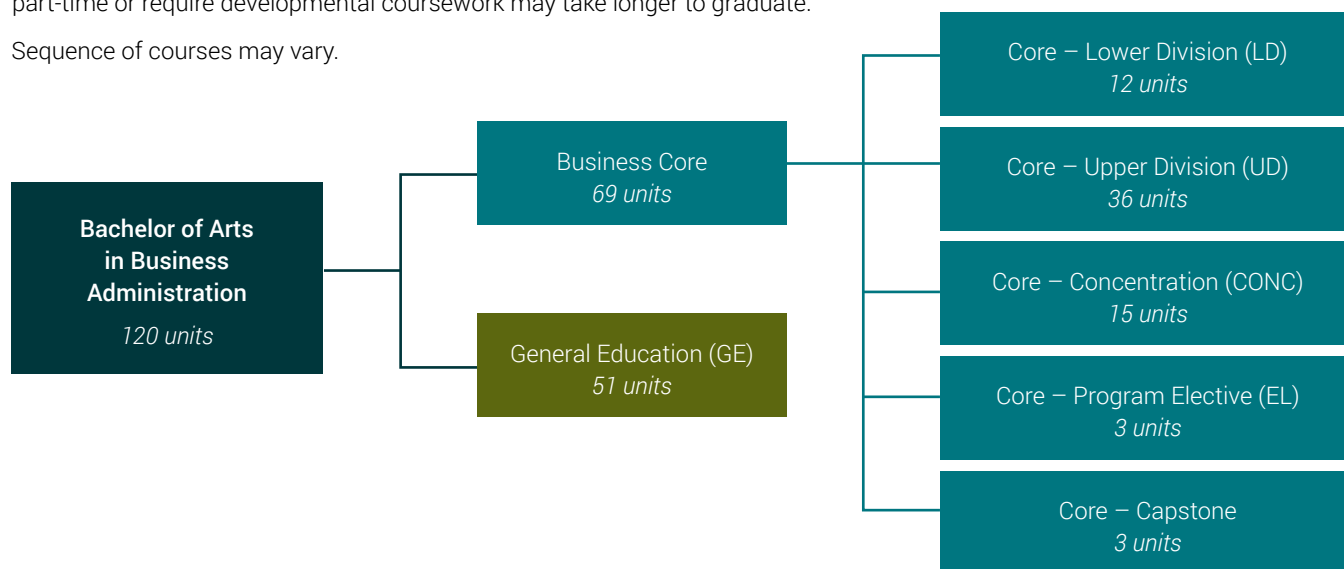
part-time or require developmental coursework may take longer to graduate.

Sequence of courses may vary.

Bachelor of Arts in Business Administration
120 units

Business Core
69 units

General Education (GE)
51 units

Core – Lower Division (LD)
12 units

Core – Upper Division (UD)
36 units

Core – Concentration (CONC)
15 units

Core – Program Elective (EL)
3 units

Core – Capstone
3 units